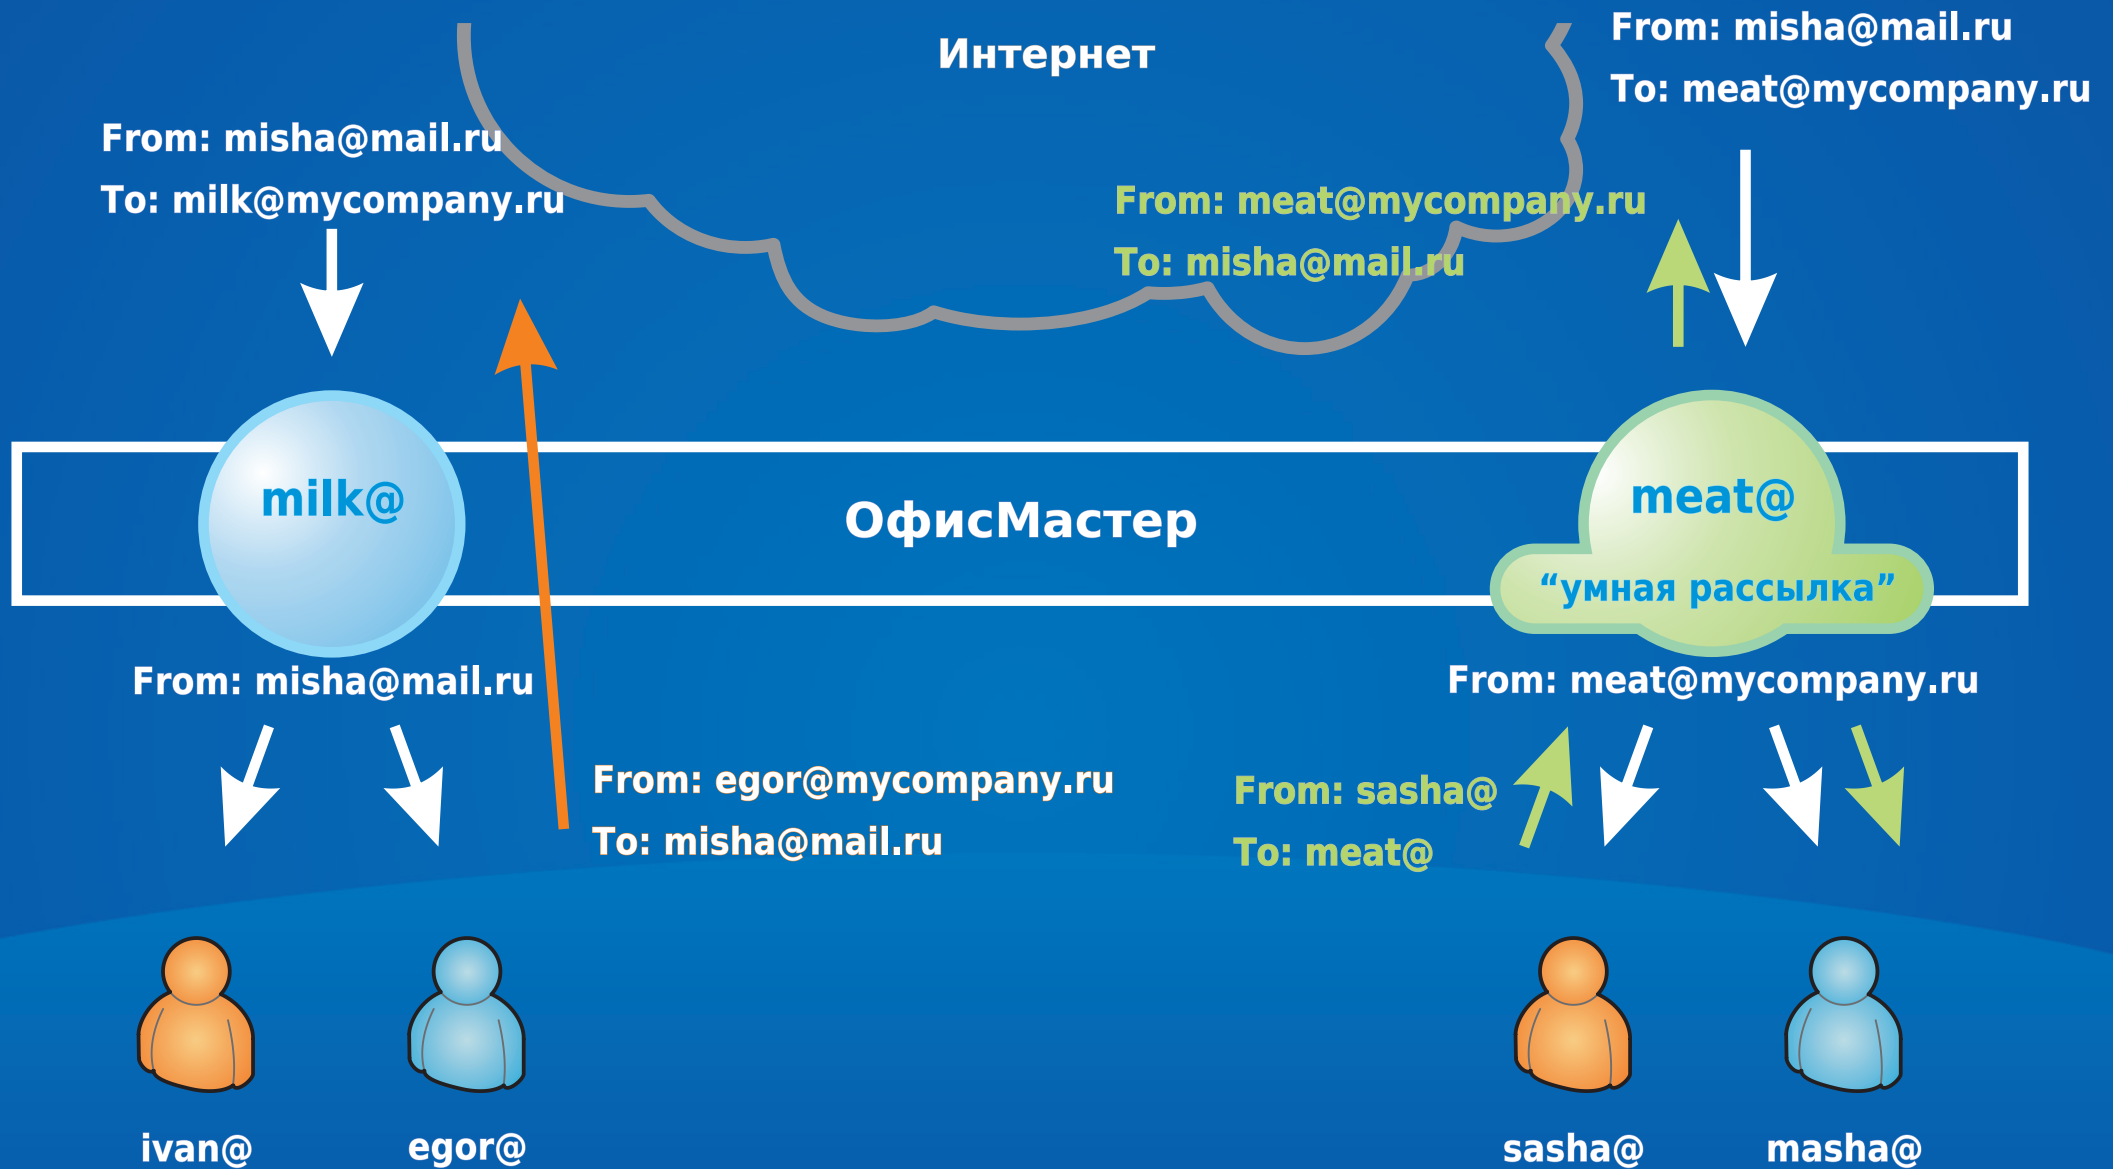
Интернет

From: misha@mail.ru
To: meat@mycompany.ru

From: misha@mail.ru
To: milk@mycompany.ru

From: meat@mycompany.ru
To: misha@mail.ru

milk@

ОфисМастер

meat@
“умная рассылка”

From: misha@mail.ru

From: meat@mycompany.ru

From: egor@mycompany.ru
To: misha@mail.ru

From: sasha@
To: meat@

ivan@

egor@

sasha@

masha@